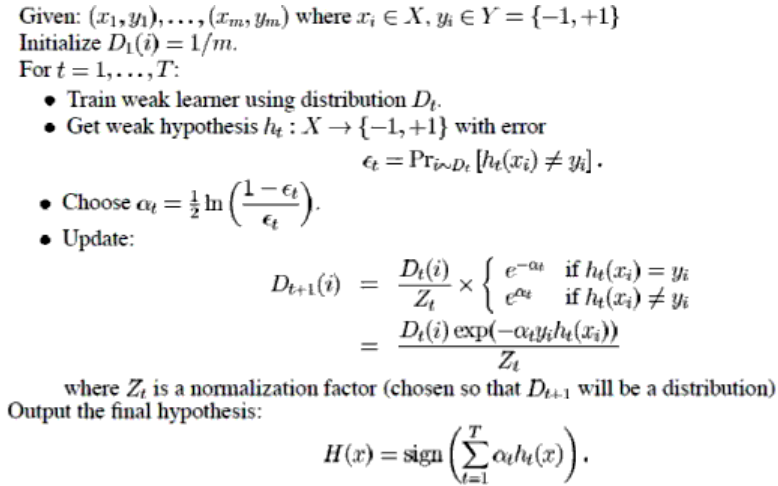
Given: $(x_1, y_1), \ldots, (x_m, y_m)$ where $x_i \in X$, $y_i \in Y = \{-1, +1\}$
Initialize $D_1(i) = 1/m$.
For $t = 1, \ldots, T$:

• Train weak learner using distribution $D_t$.
• Get weak hypothesis $h_t : X \to \{-1, +1\}$ with error
$\epsilon_t = \Pr_{i \sim D_t}[h_t(x_i) \neq y_i]$.
• Choose $\alpha_t = \frac{1}{2} \ln\left(\frac{1-\epsilon_t}{\epsilon_t}\right)$.
• Update:
$D_{t+1}(i) = \frac{D_t(i)}{Z_t} \times \begin{cases} e^{-\alpha_t} & \text{if } h_t(x_i) = y_i \\ e^{\alpha_t} & \text{if } h_t(x_i) \neq y_i \end{cases}$
$= \frac{D_t(i) \exp(-\alpha_t y_i h_t(x_i))}{Z_t}$

where $Z_t$ is a normalization factor (chosen so that $D_{t+1}$ will be a distribution)
Output the final hypothesis:
$H(x) = \operatorname{sign}\left(\sum_{t=1}^{T} \alpha_t h_t(x)\right)$.